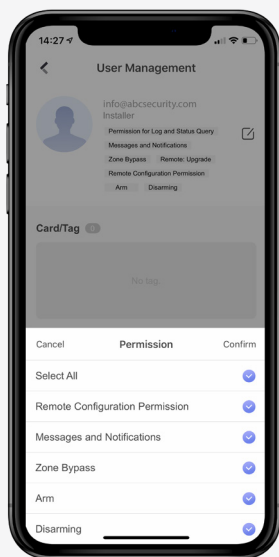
14:27

User Management

info@abcsecurity.com
Installer

Permission for Log and Status Query
Messages and Notifications
Zone Bypass
Remote Upgrade
Remote Configuration Permission
Arm
Disarming

Card/Tag 0

No tag

Cancel
Permission
Confirm

Select All

Remote Configuration Permission

Messages and Notifications

Zone Bypass

Arm

Disarming